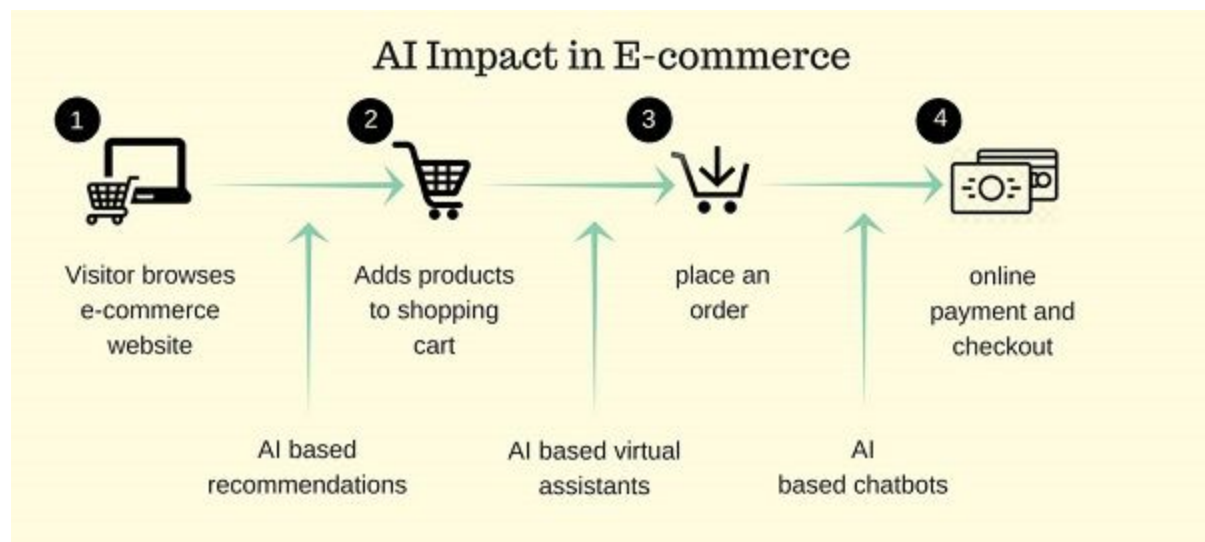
AI Impact in E-commerce

1

Visitor browses e-commerce website

2

Adds products to shopping cart

3

place an order

4

online payment and checkout

AI based recommendations

AI based virtual assistants

AI based chatbots